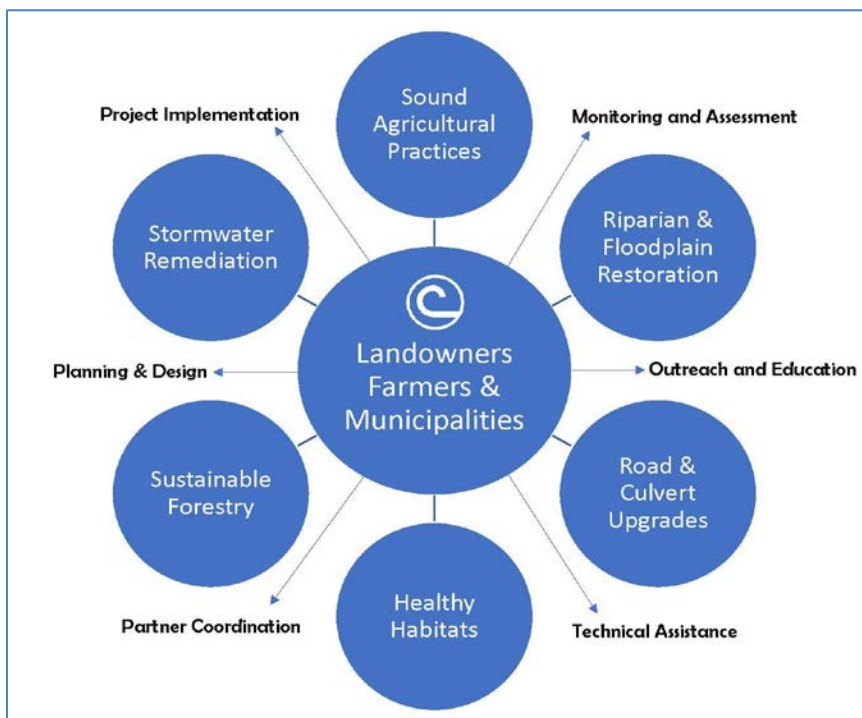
Project Implementation

Sound Agricultural Practices

Monitoring and Assessment

Stormwater Remediation

Riparian & Floodplain Restoration

Landowners Farmers & Municipalities

Planning & Design

Outreach and Education

Sustainable Forestry

Road & Culvert Upgrades

Healthy Habitats

Partner Coordination

Technical Assistance